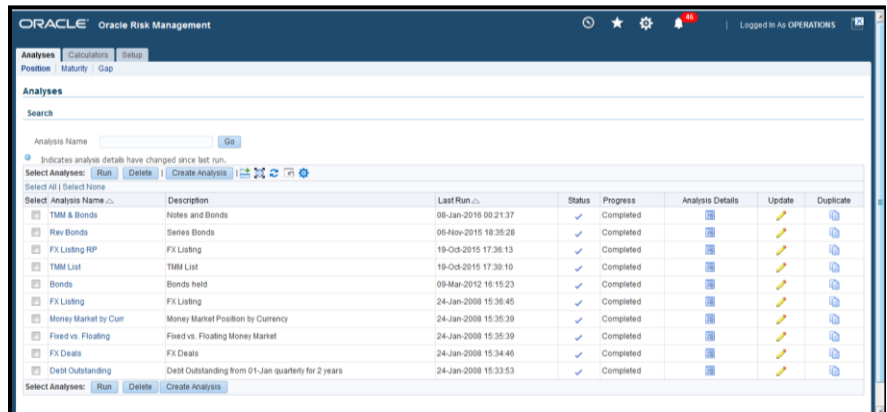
ORACLE Oracle Risk Management

45

Logged In As OPERATIONS

Analyses | Calculators | Setup

Position | Maturity | Gap

Analyses

Search

Analysis Name Go

Indicates analysis details have changed since last run.

Select Analyses: Run Delete | Create Analysis

Select All | Select None

| Select | Analysis Name | Description | Last Run | Status | Progress | Analysis Details | Update | Duplicate |
|---|---|---|---|---|---|---|---|---|
| | TMM & Bonds | Notes and Bonds | 08-Jan-2016 00:21:37 | | Completed | | | |
| | Rev Bonds | Series Bonds | 06-Nov-2015 18:35:28 | | Completed | | | |
| | FX Listing RP | FX Listing | 19-Oct-2015 17:36:13 | | Completed | | | |
| | TMM List | TMM List | 19-Oct-2015 17:30:10 | | Completed | | | |
| | Bonds | Bonds held | 09-Mar-2012 16:15:23 | | Completed | | | |
| | FX Listing | FX Listing | 24-Jan-2008 15:36:45 | | Completed | | | |
| | Money Market by Curr | Money Market Position by Currency | 24-Jan-2008 15:35:39 | | Completed | | | |
| | Fixed vs. Floating | Fixed vs. Floating Money Market | 24-Jan-2008 15:35:39 | | Completed | | | |
| | FX Deals | FX Deals | 24-Jan-2008 15:34:46 | | Completed | | | |
| | Debt Outstanding | Debt Outstanding from 01-Jan quarterly for 2 years | 24-Jan-2008 15:33:53 | | Completed | | | |

Select Analyses: Run Delete Create Analysis